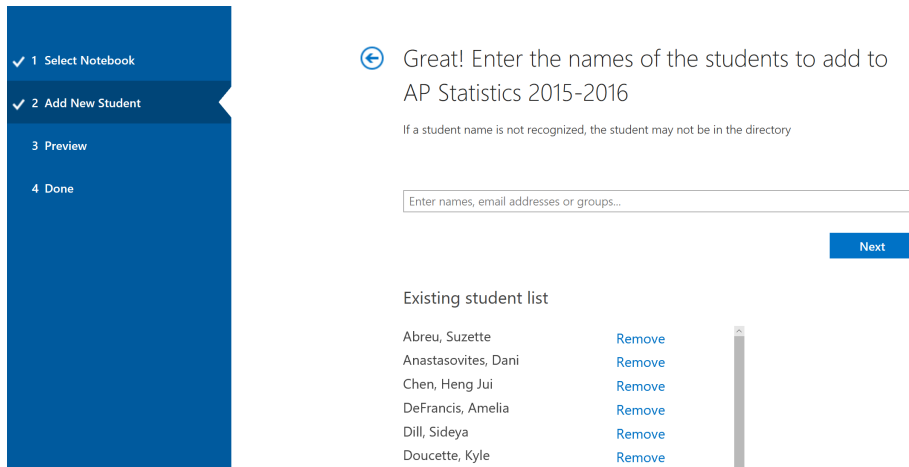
✓ 1 Select Notebook

✓ 2 Add New Student

3 Preview

4 Done

Great! Enter the names of the students to add to AP Statistics 2015-2016

If a student name is not recognized, the student may not be in the directory

Enter names, email addresses or groups...

Next

Existing student list

Abreu, Suzette Remove
Anastasovites, Dani Remove
Chen, Heng Jui Remove
DeFrancis, Amelia Remove
Dill, Sideya Remove
Doucette, Kyle Remove